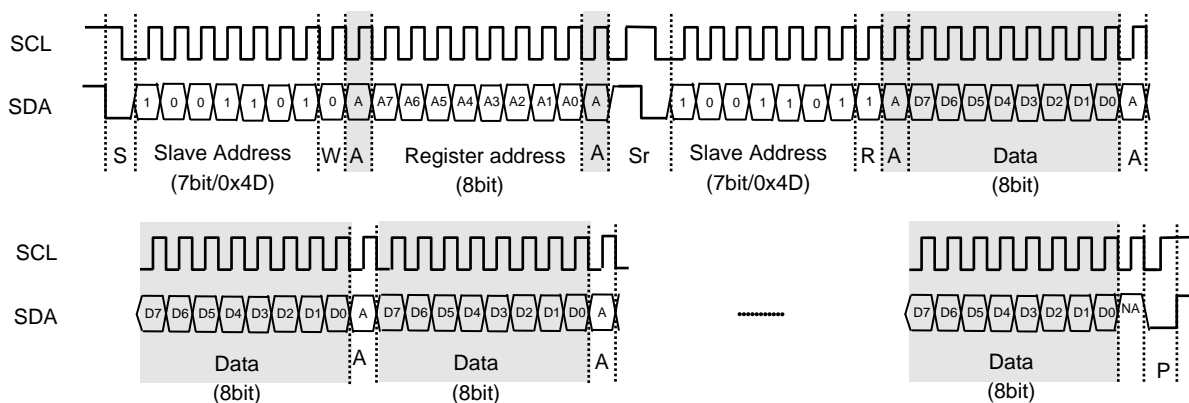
SCL

SDA

1 0 0 1 1 0 1 0 A A7 A6 A5 A4 A3 A2 A1 A0 A 1 0 0 1 1 0 1 1 A D7 D6 D5 D4 D3 D2 D1 D0 A

S Slave Address (7bit/0x4D) W A Register address (8bit) A Sr Slave Address (7bit/0x4D) R A Data (8bit) A

SCL

SDA

D7 D6 D5 D4 D3 D2 D1 D0 A D7 D6 D5 D4 D3 D2 D1 D0 A D7 D6 D5 D4 D3 D2 D1 D0 NA

Data (8bit) A Data (8bit) A Data (8bit) P